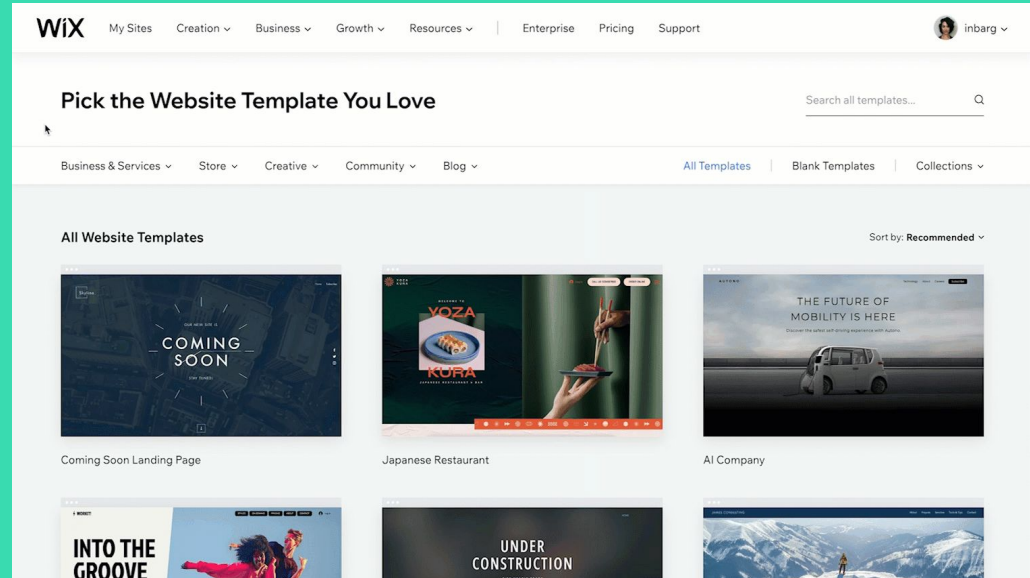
WiX My Sites Creation Business Growth Resources Enterprise Pricing Support inbarg

Pick the Website Template You Love

Search all templates...

Business & Services Store Creative Community Blog All Templates Blank Templates Collections

All Website Templates

Sort by: Recommended

OUR NEW SITE IS
COMING SOON
STAY TUNED

Coming Soon Landing Page

WELCOME TO
YOZA
KURA
JAPANESE RESTAURANT & BAR

Japanese Restaurant

AUTONO
THE FUTURE OF MOBILITY IS HERE

AI Company

INTO THE GROOVE

UNDER CONSTRUCTION